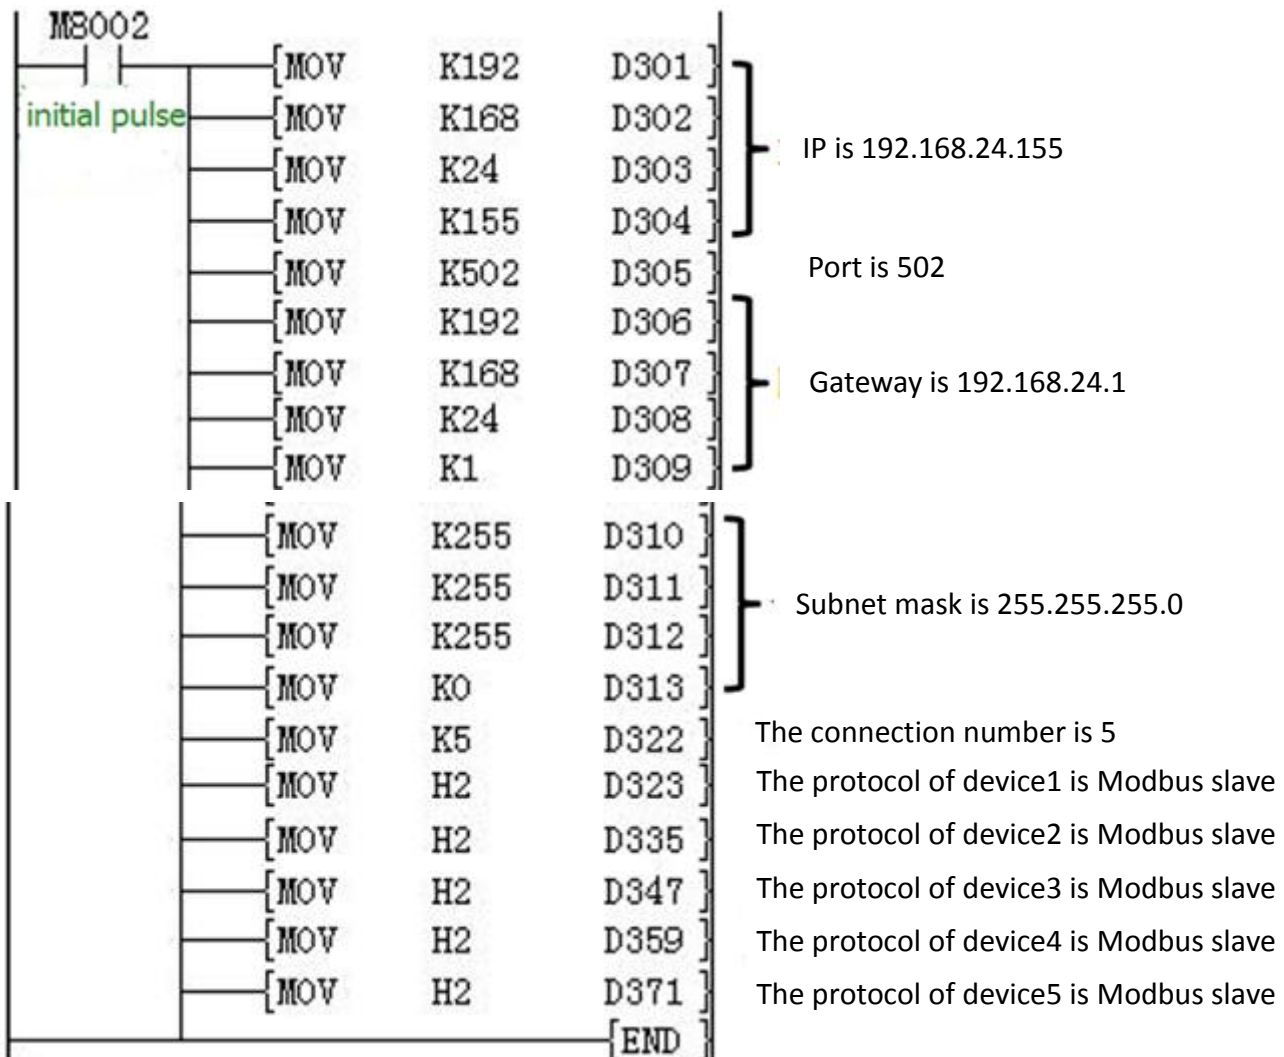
M8002

initial pulse

[MOV K192 D301]
[MOV K168 D302]
[MOV K24 D303]
[MOV K155 D304]
[MOV K502 D305]
[MOV K192 D306]
[MOV K168 D307]
[MOV K24 D308]
[MOV K1 D309]

IP is 192.168.24.155

Port is 502

Gateway is 192.168.24.1

[MOV K255 D310]
[MOV K255 D311]
[MOV K255 D312]
[MOV K0 D313]
[MOV K5 D322]
[MOV H2 D323]
[MOV H2 D335]
[MOV H2 D347]
[MOV H2 D359]
[MOV H2 D371]
[END]

Subnet mask is 255.255.255.0

The connection number is 5

The protocol of device1 is Modbus slave

The protocol of device2 is Modbus slave

The protocol of device3 is Modbus slave

The protocol of device4 is Modbus slave

The protocol of device5 is Modbus slave